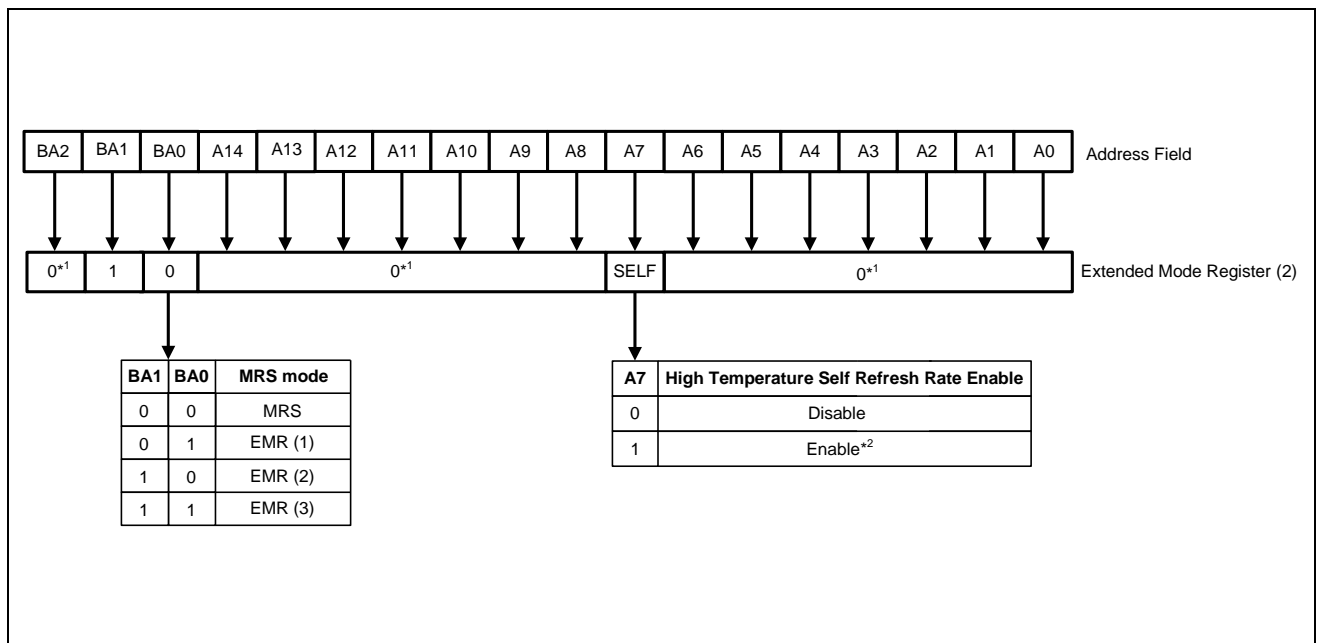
| BA2 | BA1 | BA0 | A14 | A13 | A12 | A11 | A10 | A9 | A8 | A7 | A6 | A5 | A4 | A3 | A2 | A1 | A0 |
|---|---|---|---|---|---|---|---|---|---|---|---|---|---|---|---|---|---|

Address Field

| $0^{*1}$ | 1 | 0 | $0^{*1}$ | SELF | $0^{*1}$ |
|---|---|---|---|---|---|

Extended Mode Register (2)

| BA1 | BA0 | MRS mode |
|---|---|---|
| 0 | 0 | MRS |
| 0 | 1 | EMR (1) |
| 1 | 0 | EMR (2) |
| 1 | 1 | EMR (3) |

| A7 | High Temperature Self Refresh Rate Enable |
|---|---|
| 0 | Disable |
| 1 | Enable$^{*2}$ |